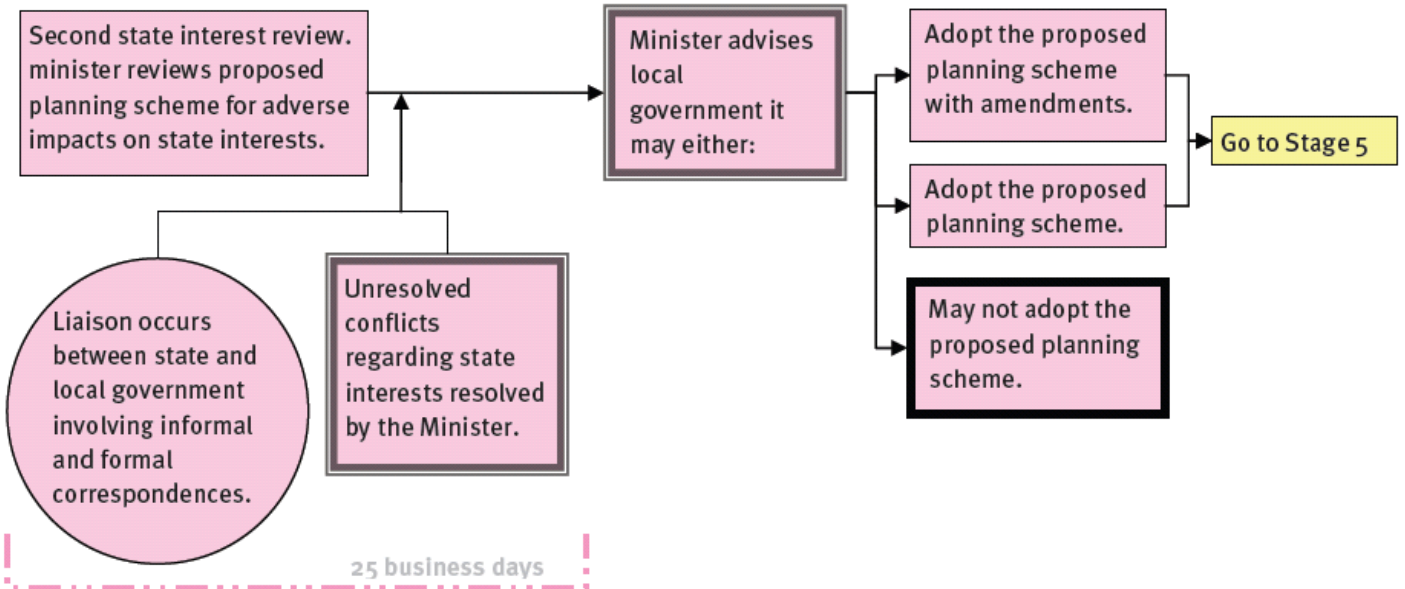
Second state interest review. minister reviews proposed planning scheme for adverse impacts on state interests.

Liaison occurs between state and local government involving informal and formal correspondences.

Unresolved conflicts regarding state interests resolved by the Minister.

25 business days

Minister advises local government it may either:

Adopt the proposed planning scheme with amendments.

Adopt the proposed planning scheme.

May not adopt the proposed planning scheme.

Go to Stage 5